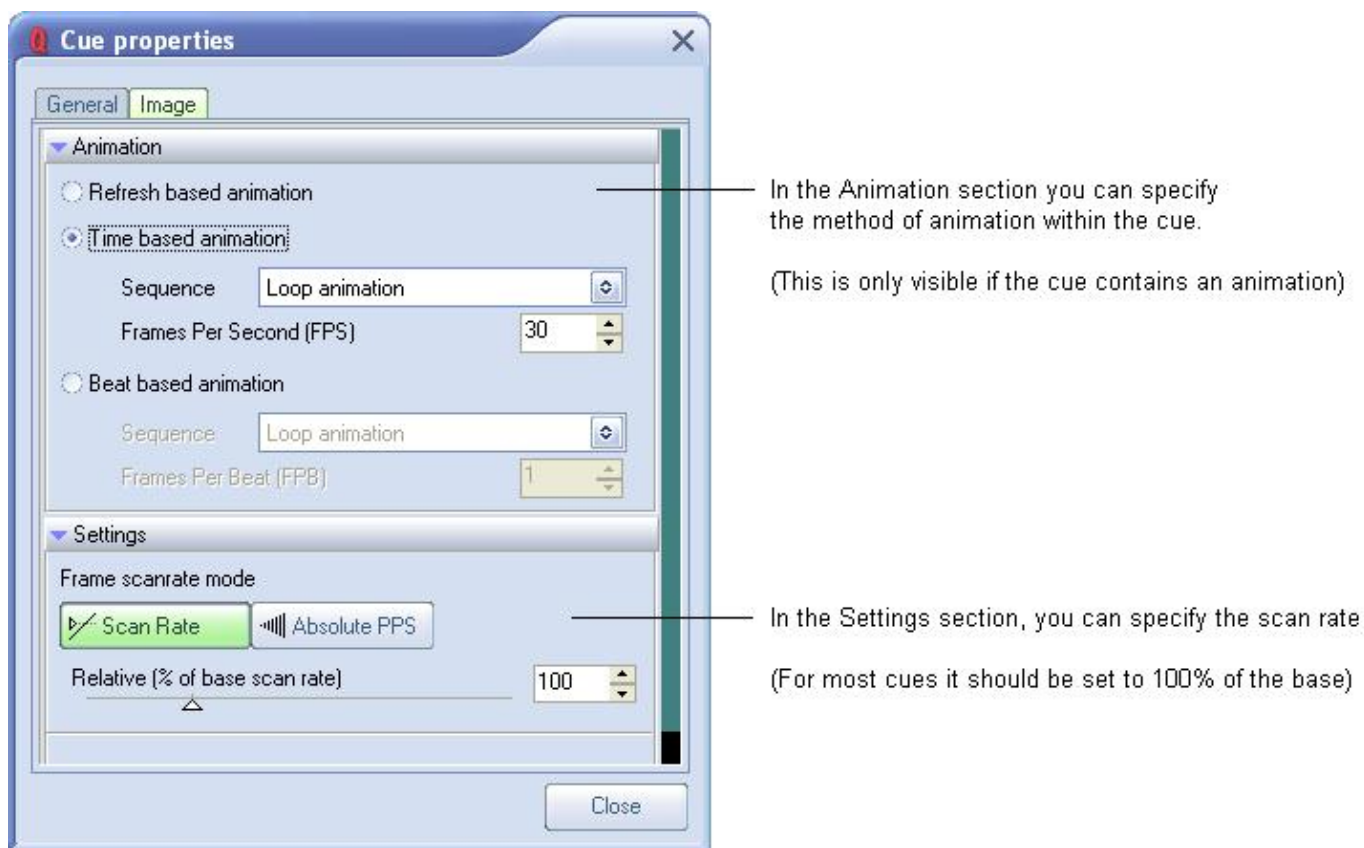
Cue properties

General Image

Animation

Refresh based animation

Time based animation

Sequence Loop animation

Frames Per Second (FPS) 30

Beat based animation

Sequence Loop animation

Frames Per Beat (FPB) 1

Settings

Frame scanrate mode

Scan Rate Absolute PPS

Relative (% of base scan rate) 100

Close

In the Animation section you can specify the method of animation within the cue.

(This is only visible if the cue contains an animation)

In the Settings section, you can specify the scan rate

(For most cues it should be set to 100% of the base)